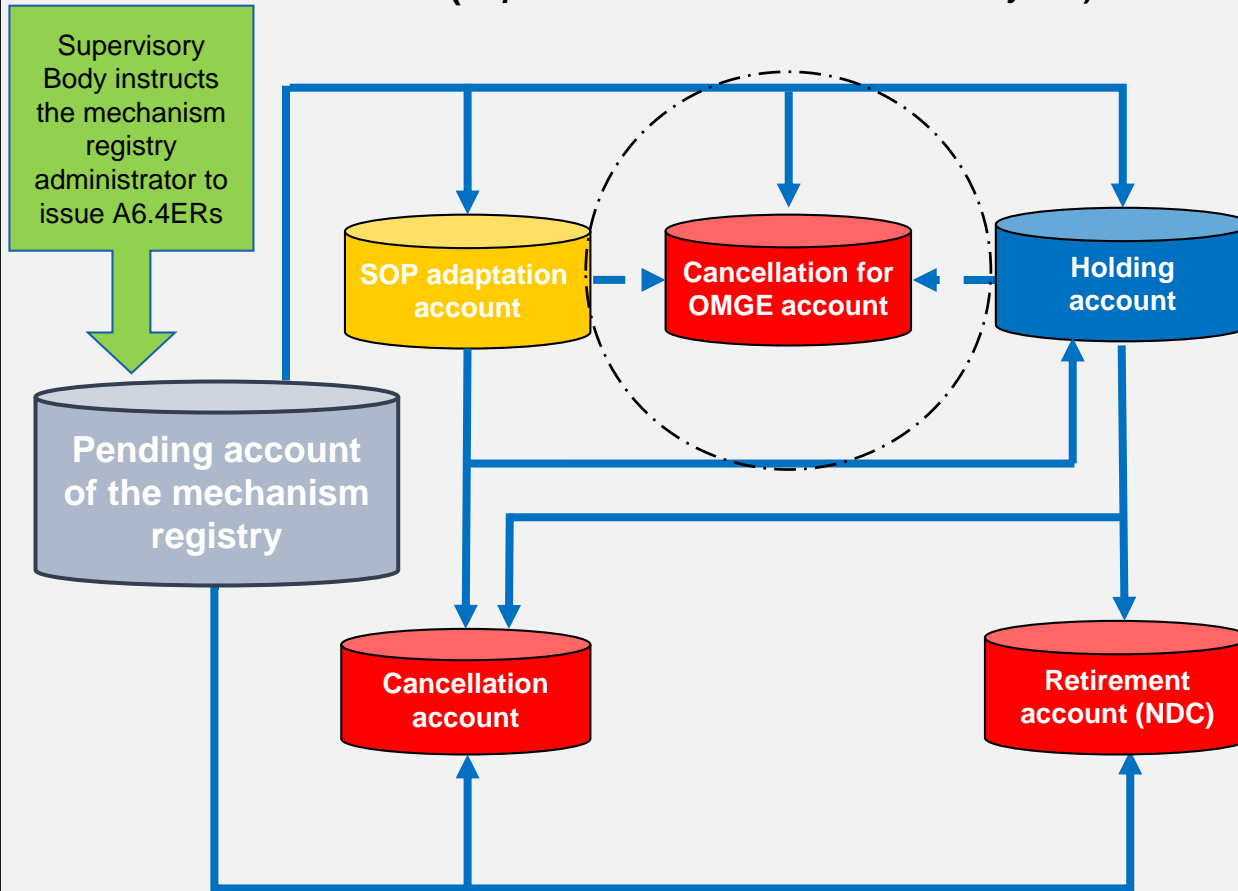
Supervisory Body instructs the mechanism registry administrator to issue A6.4ERs

SOP adaptation account

Cancellation for OMGE account

Holding account

Pending account of the mechanism registry

Cancellation account

Retirement account (NDC)